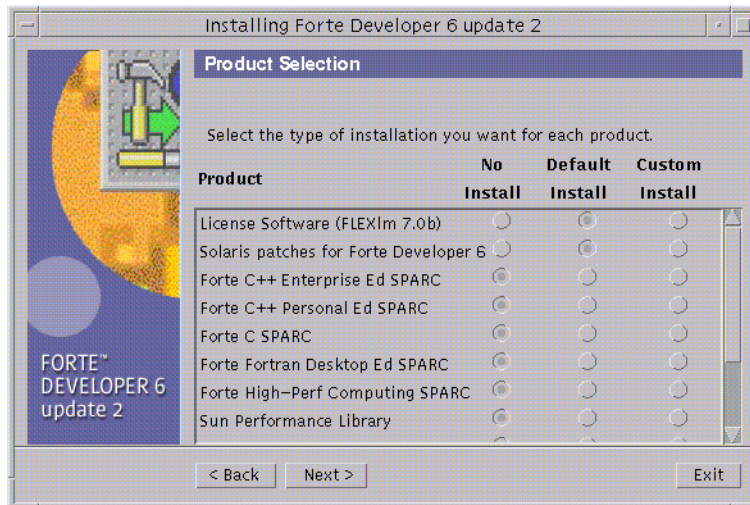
Installing Forte Developer 6 update 2

Product Selection

Select the type of installation you want for each product.

| Product | No Install | Default Install | Custom Install |
|---|---|---|---|
| License Software (FLEXlm 7.0b) | | | |
| Solaris patches for Forte Developer 6 | | | |
| Forte C++ Enterprise Ed SPARC | | | |
| Forte C++ Personal Ed SPARC | | | |
| Forte C SPARC | | | |
| Forte Fortran Desktop Ed SPARC | | | |
| Forte High-Perf Computing SPARC | | | |
| Sun Performance Library | | | |

FORTE™ DEVELOPER 6 update 2

< Back Next > Exit